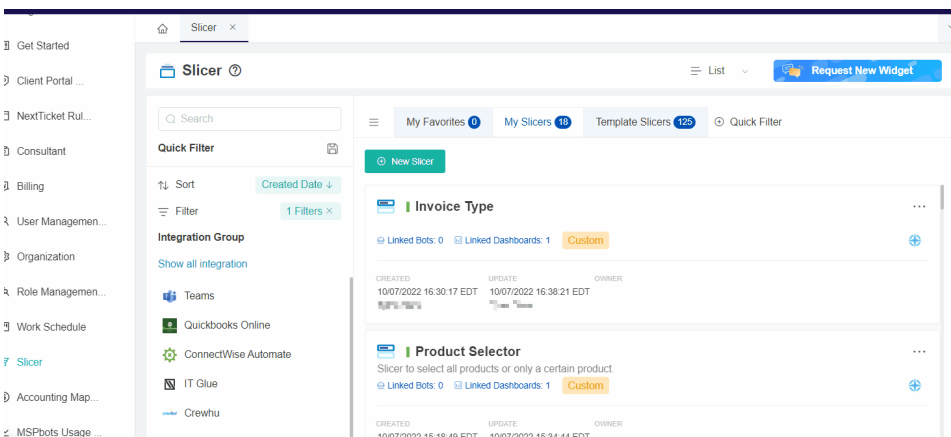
Get Started
Client Portal ...
NextTicket Rul...
Consultant
Billing
User Managemen...
Organization
Role Managemen...
Work Schedule
Slicer
Accounting Map...
MSPbots Usage ...

Slicer ×

Slicer ⓘ

List

Request New Widget

Search
Quick Filter
Sort Created Date ↓
Filter 1 Filters ×
Integration Group
Show all integration
Teams
Quickbooks Online
ConnectWise Automate
IT Glue
Crewhu

My Favorites 0 My Slicers 18 Template Slicers 125 Quick Filter

New Slicer

Invoice Type
Linked Bots: 0 Linked Dashboards: 1 Custom
CREATED 10/07/2022 16:30:17 EDT
UPDATE 10/07/2022 16:38:21 EDT
OWNER
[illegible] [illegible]

Product Selector
Slicer to select all products or only a certain product.
Linked Bots: 0 Linked Dashboards: 1 Custom
CREATED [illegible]
UPDATE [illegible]
OWNER